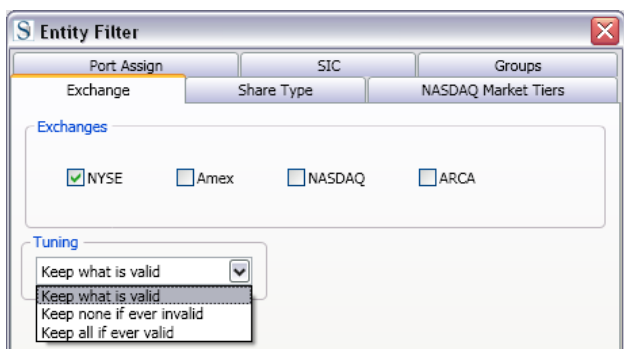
S Entity Filter

Port Assign
SIC
Groups
Exchange
Share Type
NASDAQ Market Tiers

Exchanges

NYSE
Amex
NASDAQ
ARCA

Tuning

Keep what is valid

Keep what is valid
Keep none if ever invalid
Keep all if ever valid